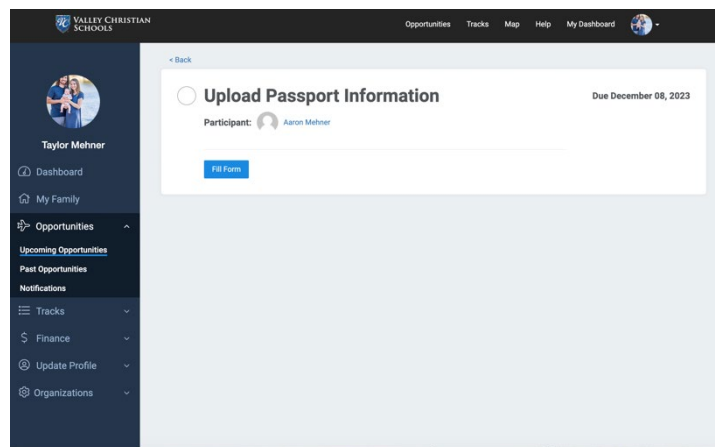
VALLEY CHRISTIAN SCHOOLS

Opportunities Tracks Map Help My Dashboard

Taylor Mehner

Dashboard

My Family

Opportunities

Upcoming Opportunities

Past Opportunities

Notifications

Tracks

Finance

Update Profile

Organizations

< Back

Upload Passport Information

Due December 08, 2023

Participant: Aaron Mehner

Fill Form